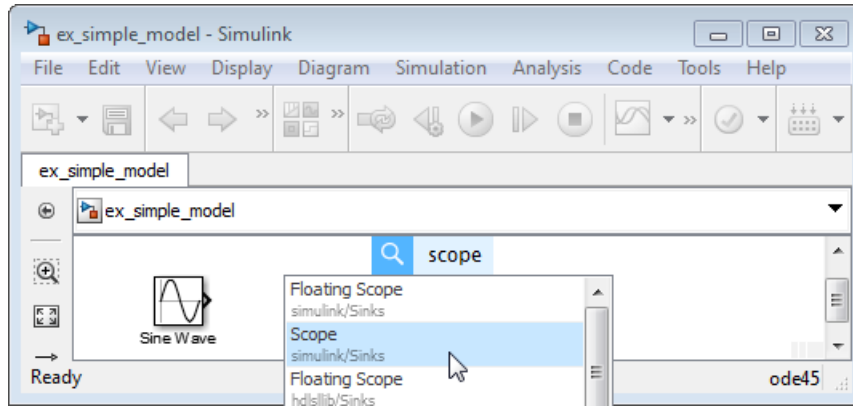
ex_simple_model - Simulink

File Edit View Display Diagram Simulation Analysis Code Tools Help

ex_simple_model

ex_simple_model

scope

Sine Wave

Floating Scope
simulink/Sinks
Scope
simulink/Sinks
Floating Scope
hdlsllib/Sinks

Ready

ode45